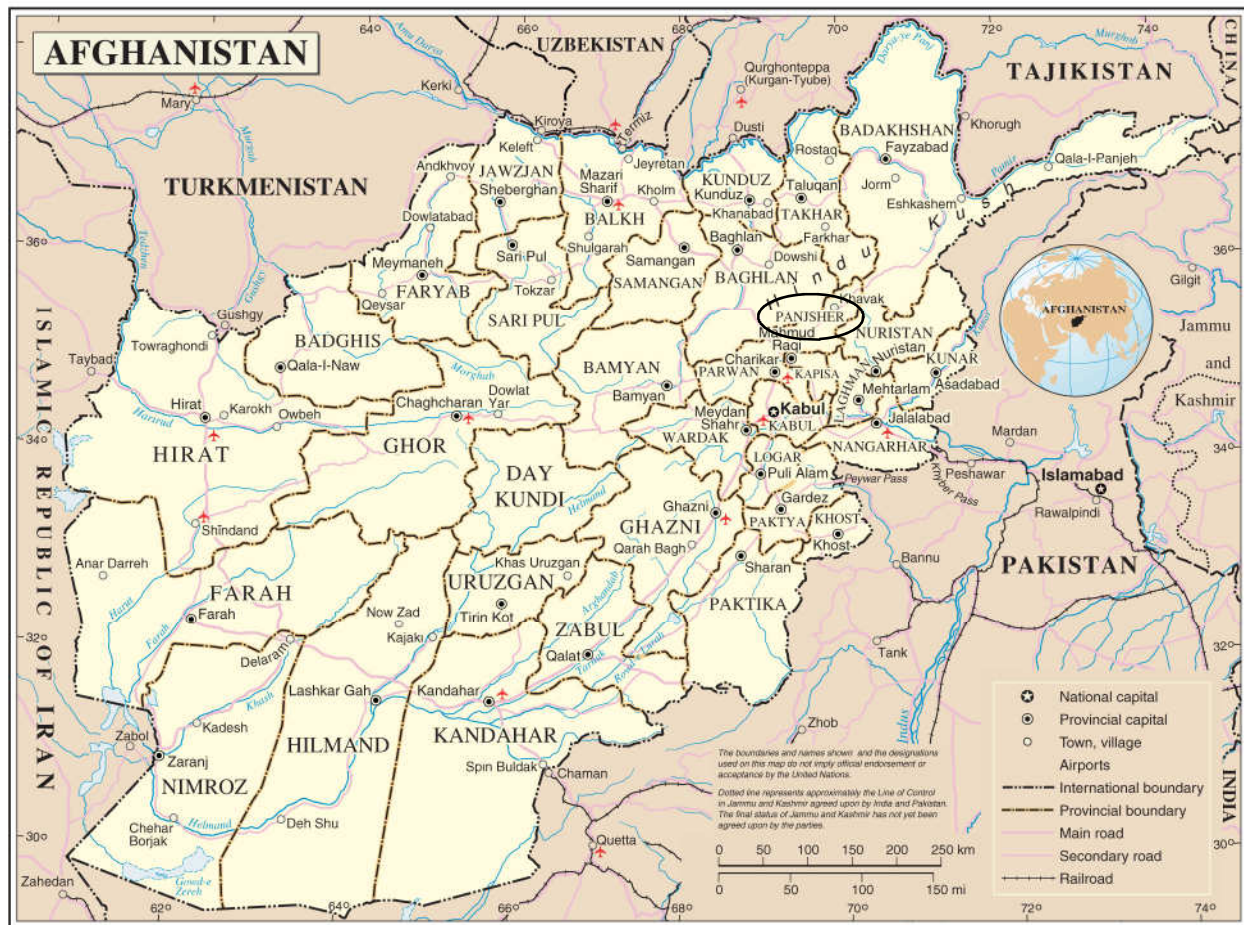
AFGHANISTAN

64° 66° 68° 70° 72°

UZBEKISTAN

TAJIKISTAN

CHINA

TURKMENISTAN

Amu Darya

Mary
Kerki
Kiroya
Termiz
Qurghonteppa (Kurgan-Tyube)
Darya-ye Panj
Murghob
Khorugh
Dusti
Keleft
Jeyretan
Andkhvoy
JAWZJAN
Mazari Sharif
Kholm
KUNDUZ
Kunduz
Rostaq
BADAKHSHAN
Fayzabad
Qala-I-Panjeh
Sheberghan
BALKH
Khanabad
Taluqan
TAKHAR
Jorm
Eshkashem
Dowlatabad
Shulgarah
Baghlan
Farkhar
Sari Pul
Samangan
Dowshi
BAGHLAN
Meymaneh
Qeysar
FARYAB
Tokzar
SAMANGAN
SARI PUL
Hindu Kush
PANJSHER
Khavak
Mahmud Raqi
NURISTAN
Nuristan
Gushgy
BADGHIS
Towraghondi
Qala-I-Naw
Murghab
Taybad
BAMYAN
Charikar
PARWAN
KAPISA
LAGHMAN
Mehtarlam
KUNAR
Asadabad
Dowlat Yar
Bamyan
Hirat
Harirud
Karokh
Owbeh
Chaghcharan
Meydan Shahr
Kabul
KABUL
Jalalabad
NANGARHAR
WARDAK
LOGAR
Puli Alam
Peshawar
Peywar Pass
Khyber Pass
HIRAT
GHOR
DAY KUNDI
Helmand
Ghazni
Gardez
PAKTYA
KHOST
Khost
Shindand
GHAZNI
Qarah Bagh
Khas Uruzgan
Anar Darreh
URUZGAN
Sharan
FARAH
Farah
Harut
Now Zad
Kajaki
Tirin Kot
ZABUL
PAKTIKA
Qalat
Arghandab
Tarnak
Delaram
Lashkar Gah
Kandahar
Khash
Kadesh
Zabol
Zaranj
HILMAND
KANDAHAR
NIMROZ
Spin Buldak
Chaman
Chehar Borjak
Helmand
Deh Shu
Gowd-e Zereh
Quetta
Zahedan
Gilgit
Jammu and Kashmir
Mardan
Islamabad
Rawalpindi
Bannu
PAKISTAN
Tank
Indus
Zhob
Gumal
Kabul
Panj
Pamir

ISLAMIC REPUBLIC OF IRAN

INDIA

AFGHANISTAN

36° 34° 32° 30°

National capital
Provincial capital
Town, village
Airports
International boundary
Provincial boundary
Main road
Secondary road
Railroad

The boundaries and names shown and the designations used on this map do not imply official endorsement or acceptance by the United Nations.

Dotted line represents approximately the Line of Control in Jammu and Kashmir agreed upon by India and Pakistan. The final status of Jammu and Kashmir has not yet been agreed upon by the parties.

0 50 100 150 200 250 km
0 50 100 150 mi

62° 64° 66° 68° 70° 72° 74°